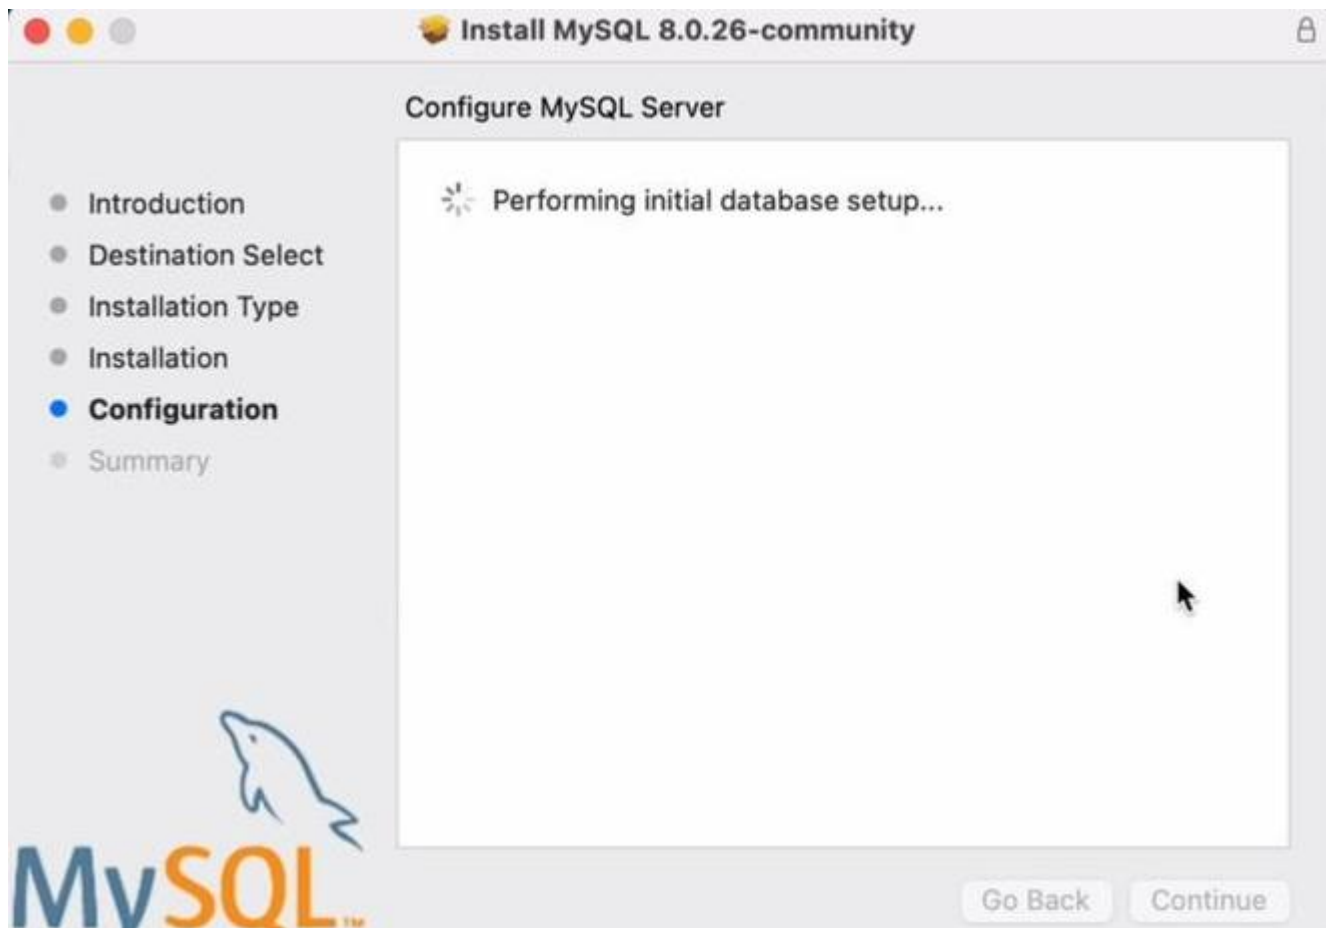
Install MySQL 8.0.26-community

Configure MySQL Server

Introduction
Destination Select
Installation Type
Installation
Configuration
Summary

Performing initial database setup...

MySQL™

Go Back
Continue